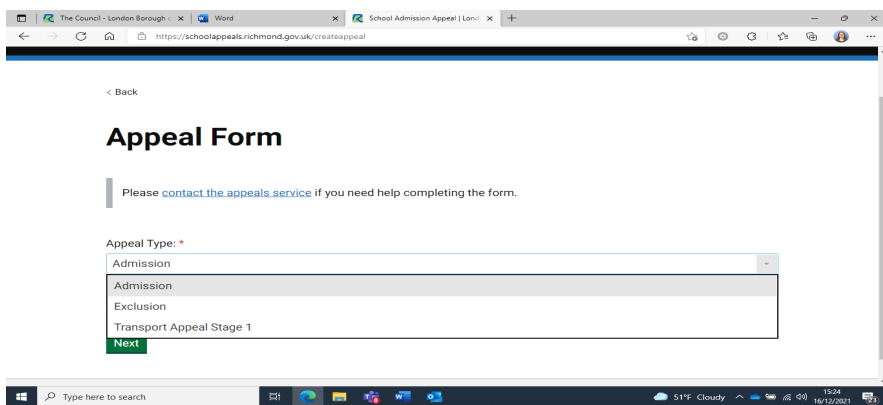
The Council - London Borough c ×
Word ×
School Admission Appeal | Lond ×
+

https://schoolappeals.richmond.gov.uk/createappeal

< Back

Appeal Form

Please contact the appeals service if you need help completing the form.

Appeal Type: *

Admission

Admission

Exclusion

Transport Appeal Stage 1

Next

Type here to search

51°F Cloudy

15:24
16/12/2021